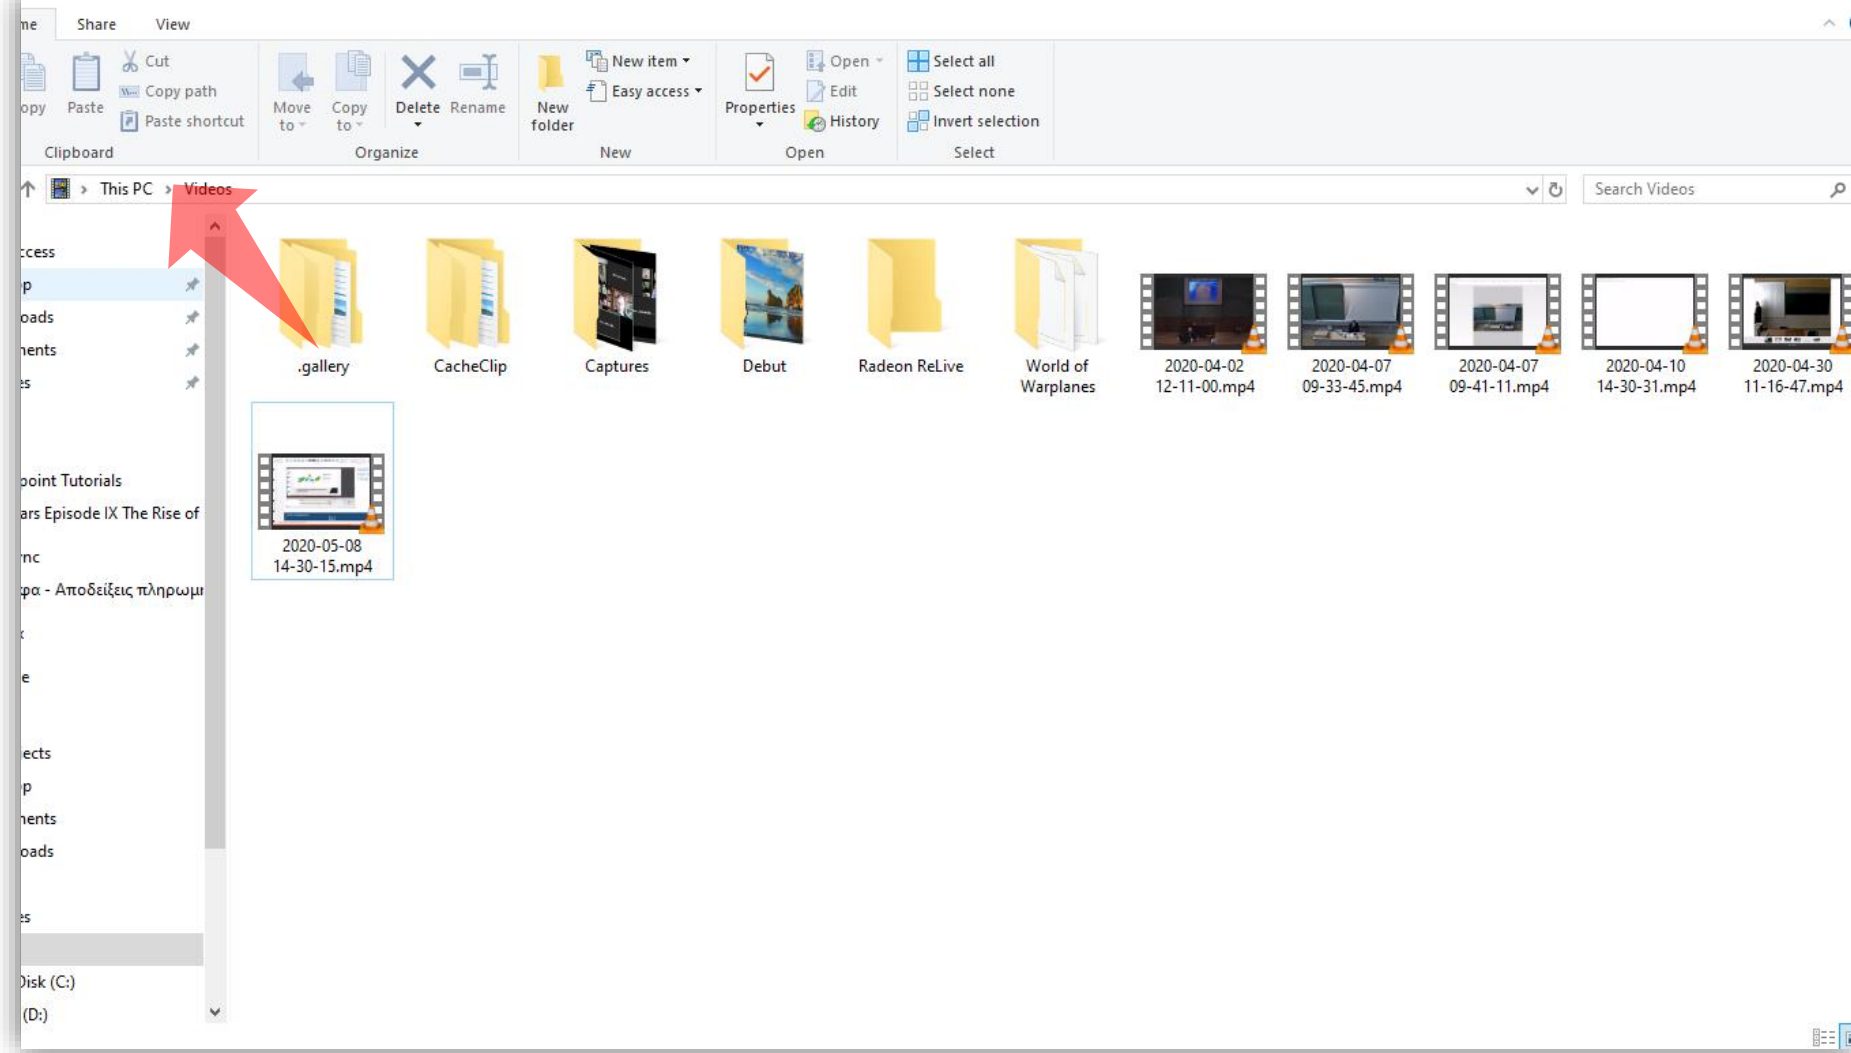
me Share View

opy Paste Cut Copy path Paste shortcut
Clipboard

Move to Copy to Delete Rename
Organize

New folder New item Easy access
New

Properties Open Edit History
Open

Select all Select none Invert selection
Select

This PC > Videos

Search Videos

ccess
p
oads
nents
s

point Tutorials
ars Episode IX The Rise of
nc
ρα - Αποδείξεις πληρωμ
e
ects
p
nents
oads
s
Disk (C:)
(D:)

.gallery
CacheClip
Captures
Debut
Radeon ReLive
World of Warplanes
2020-04-02 12-11-00.mp4
2020-04-07 09-33-45.mp4
2020-04-07 09-41-11.mp4
2020-04-10 14-30-31.mp4
2020-04-30 11-16-47.mp4
2020-05-08 14-30-15.mp4